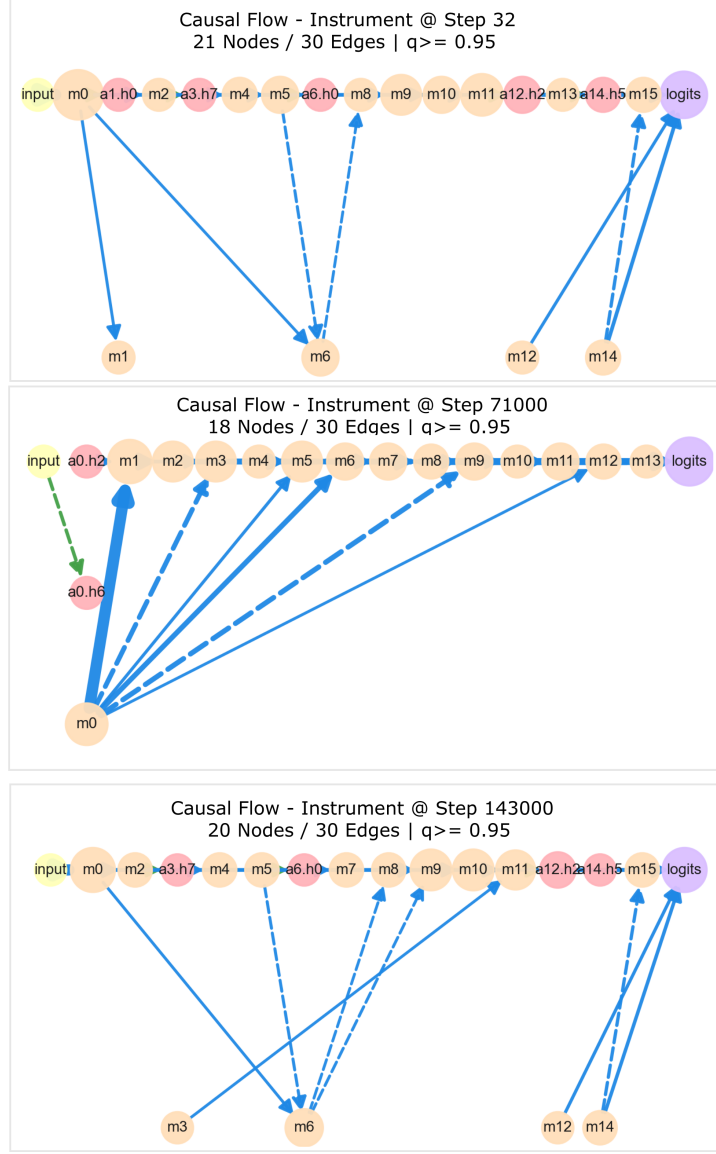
Causal Flow - Instrument @ Step 32
21 Nodes / 30 Edges | q>= 0.95

input m0 a1.h0 m2 a3.h7 m4 m5 a6.h0 m8 m9 m10 m11 a12.h2 m13 a14.h5 m15 logits

m1 m6 m12 m14

Causal Flow - Instrument @ Step 71000
18 Nodes / 30 Edges | q>= 0.95

input a0.h2 m1 m2 m3 m4 m5 m6 m7 m8 m9 m10 m11 m12 m13 logits

a0.h6

m0

Causal Flow - Instrument @ Step 143000
20 Nodes / 30 Edges | q>= 0.95

input m0 m2 a3.h7 m4 m5 a6.h0 m7 m8 m9 m10 m11 a12.h2 a14.h5 m15 logits

m3 m6 m12 m14